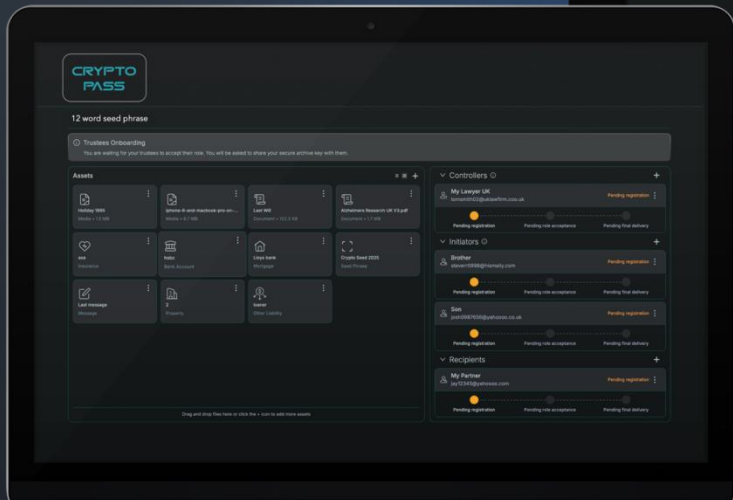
CRYPTO PASS

12 word seed phrase

Trustees Onboarding
You are waiting for your trustees to accept their role. You will be asked to share your secure archive key with them.

Assets

Holiday 1995
Media • 13 MB

iphone-8-and-macbook-pro-on-...
Media • 9.1 MB

Last Will
Document • 152.3 KB

Alzheimers Research UK V3.pdf
Document • 1.7 MB

xxx
Insurance

hsbc
Bank Account

Lloyds bank
Mortgage

Crypto Seed 2025
Seed Phrase

Last message
Message

2
Property

Ivanet
Other Liability

Drag and drop files here or click the + icon to add more assets

Controllers

My Lawyer UK
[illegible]@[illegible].co.uk
Pending registration
Pending registration
Pending role acceptance
Pending final delivery

Initiators

Brother
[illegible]@hotmail.com
Pending registration
Pending registration
Pending role acceptance
Pending final delivery

Son
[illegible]@yahooo.co.uk
Pending registration
Pending registration
Pending role acceptance
Pending final delivery

Recipients

My Partner
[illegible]@yahoooo.com
Pending registration
Pending registration
Pending role acceptance
Pending final delivery